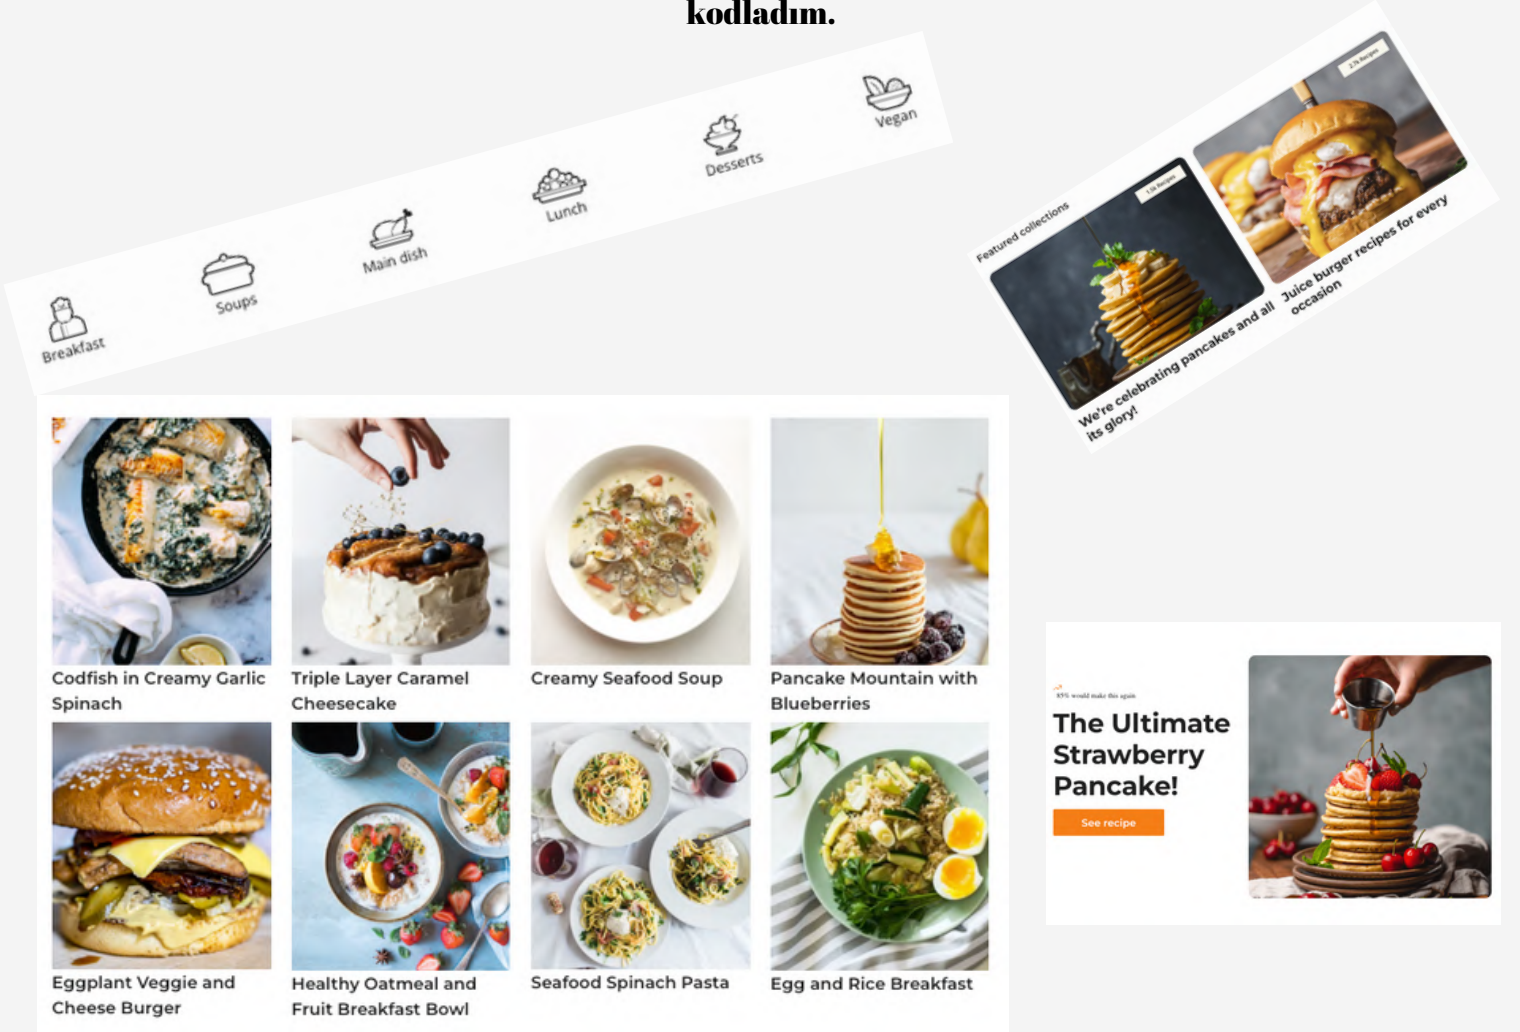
kodladım.

Breakfast
Soups
Main dish
Lunch
Desserts
Vegan

Featured collections
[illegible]
We're celebrating pancakes and all its glory!
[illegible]
Juice burger recipes for every occasion

Codfish in Creamy Garlic Spinach
Triple Layer Caramel Cheesecake
Creamy Seafood Soup
Pancake Mountain with Blueberries
Eggplant Veggie and Cheese Burger
Healthy Oatmeal and Fruit Breakfast Bowl
Seafood Spinach Pasta
Egg and Rice Breakfast

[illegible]
The Ultimate Strawberry Pancake!
See recipe